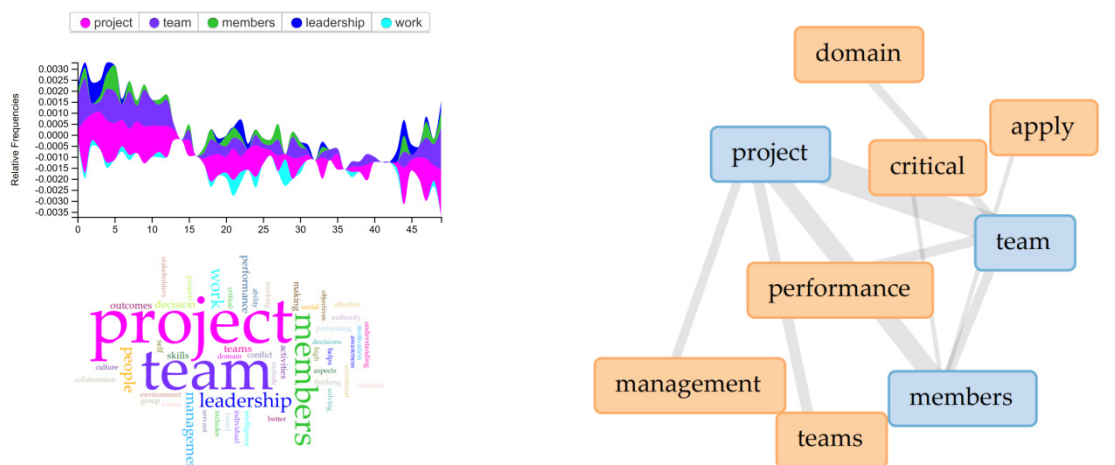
project team members leadership work

Relative Frequencies

0.0030
0.0025
0.0020
0.0015
0.0010
0.0005
0.0000
-0.0005
-0.0010
-0.0015
-0.0020
-0.0025
-0.0030
-0.0035

0 5 10 15 20 25 30 35 40 45

project team members leadership people management work performance decision outcomes stakeholders skills teams domain conflict self culture collaboration environment group servant making social objectives effective authority performing understanding decisions helps awareness activities aspects high thinking individual better includes critical ability

domain
apply
project
critical
team
performance
management
members
teams